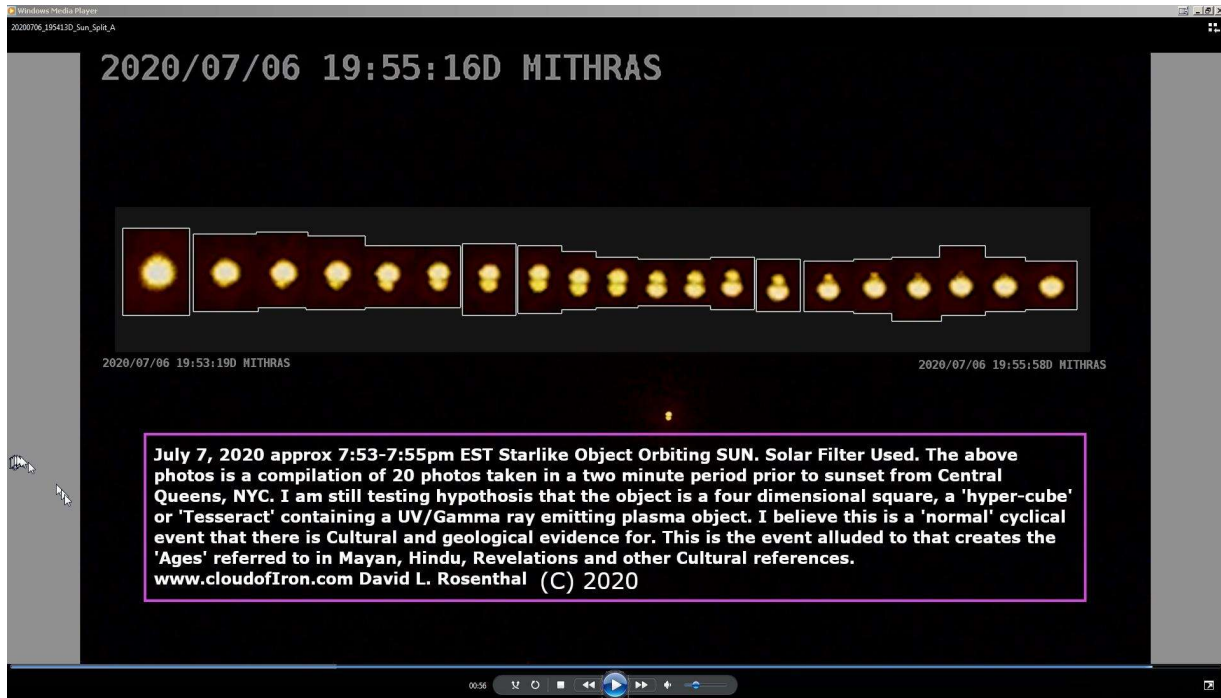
Windows Media Player
20200706_195413D_Sun_Split_A

2020/07/06 19:55:16D MITHRAS

2020/07/06 19:53:19D MITHRAS

2020/07/06 19:55:58D MITHRAS

July 7, 2020 approx 7:53-7:55pm EST Starlike Object Orbiting SUN. Solar Filter Used. The above photos is a compilation of 20 photos taken in a two minute period prior to sunset from Central Queens, NYC. I am still testing hypothosis that the object is a four dimensional square, a 'hyper-cube' or 'Tesseract' containing a UV/Gamma ray emitting plasma object. I believe this is a 'normal' cyclical event that there is Cultural and geological evidence for. This is the event alluded to that creates the 'Ages' referred to in Mayan, Hindu, Revelations and other Cultural references.
www.cloudofIron.com David L. Rosenthal (C) 2020

00:56